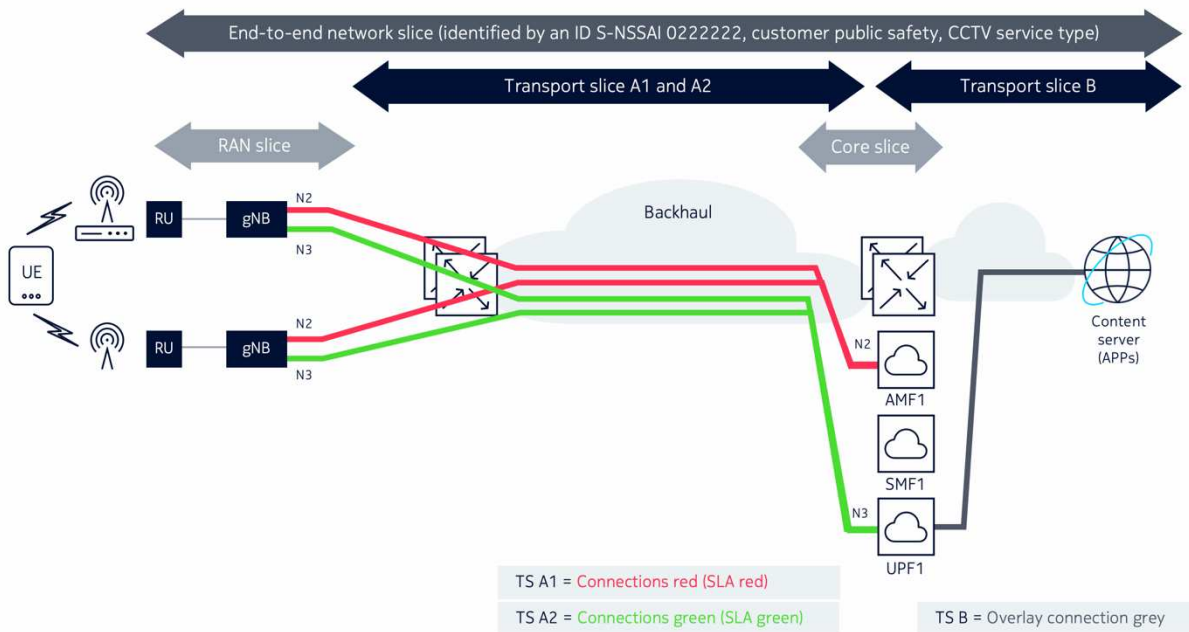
End-to-end network slice (identified by an ID S-NSSAI 0222222, customer public safety, CCTV service type)

Transport slice A1 and A2

Transport slice B

RAN slice

Core slice

Backhaul

UE

RU

gNB

N2

N3

RU

gNB

N2

N3

N2

AMF1

SMF1

N3

UPF1

Content server (APPs)

TS A1 = Connections red (SLA red)

TS A2 = Connections green (SLA green)

TS B = Overlay connection grey